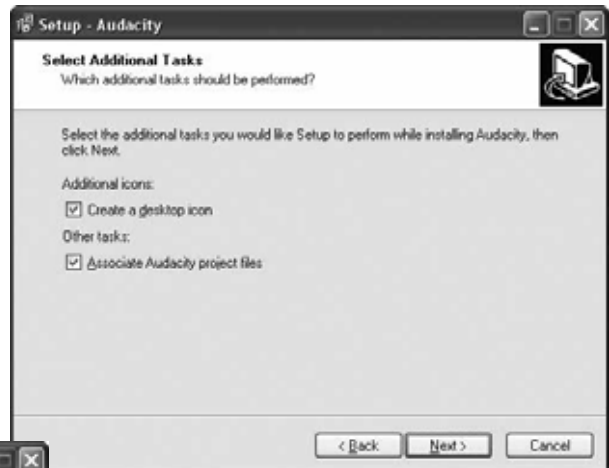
Setup - Audacity

Select Additional Tasks
Which additional tasks should be performed?

Select the additional tasks you would like Setup to perform while installing Audacity, then click Next.

Additional icons:

☑ Create a desktop icon

Other tasks:

☑ Associate Audacity project files

< Back   Next >   Cancel